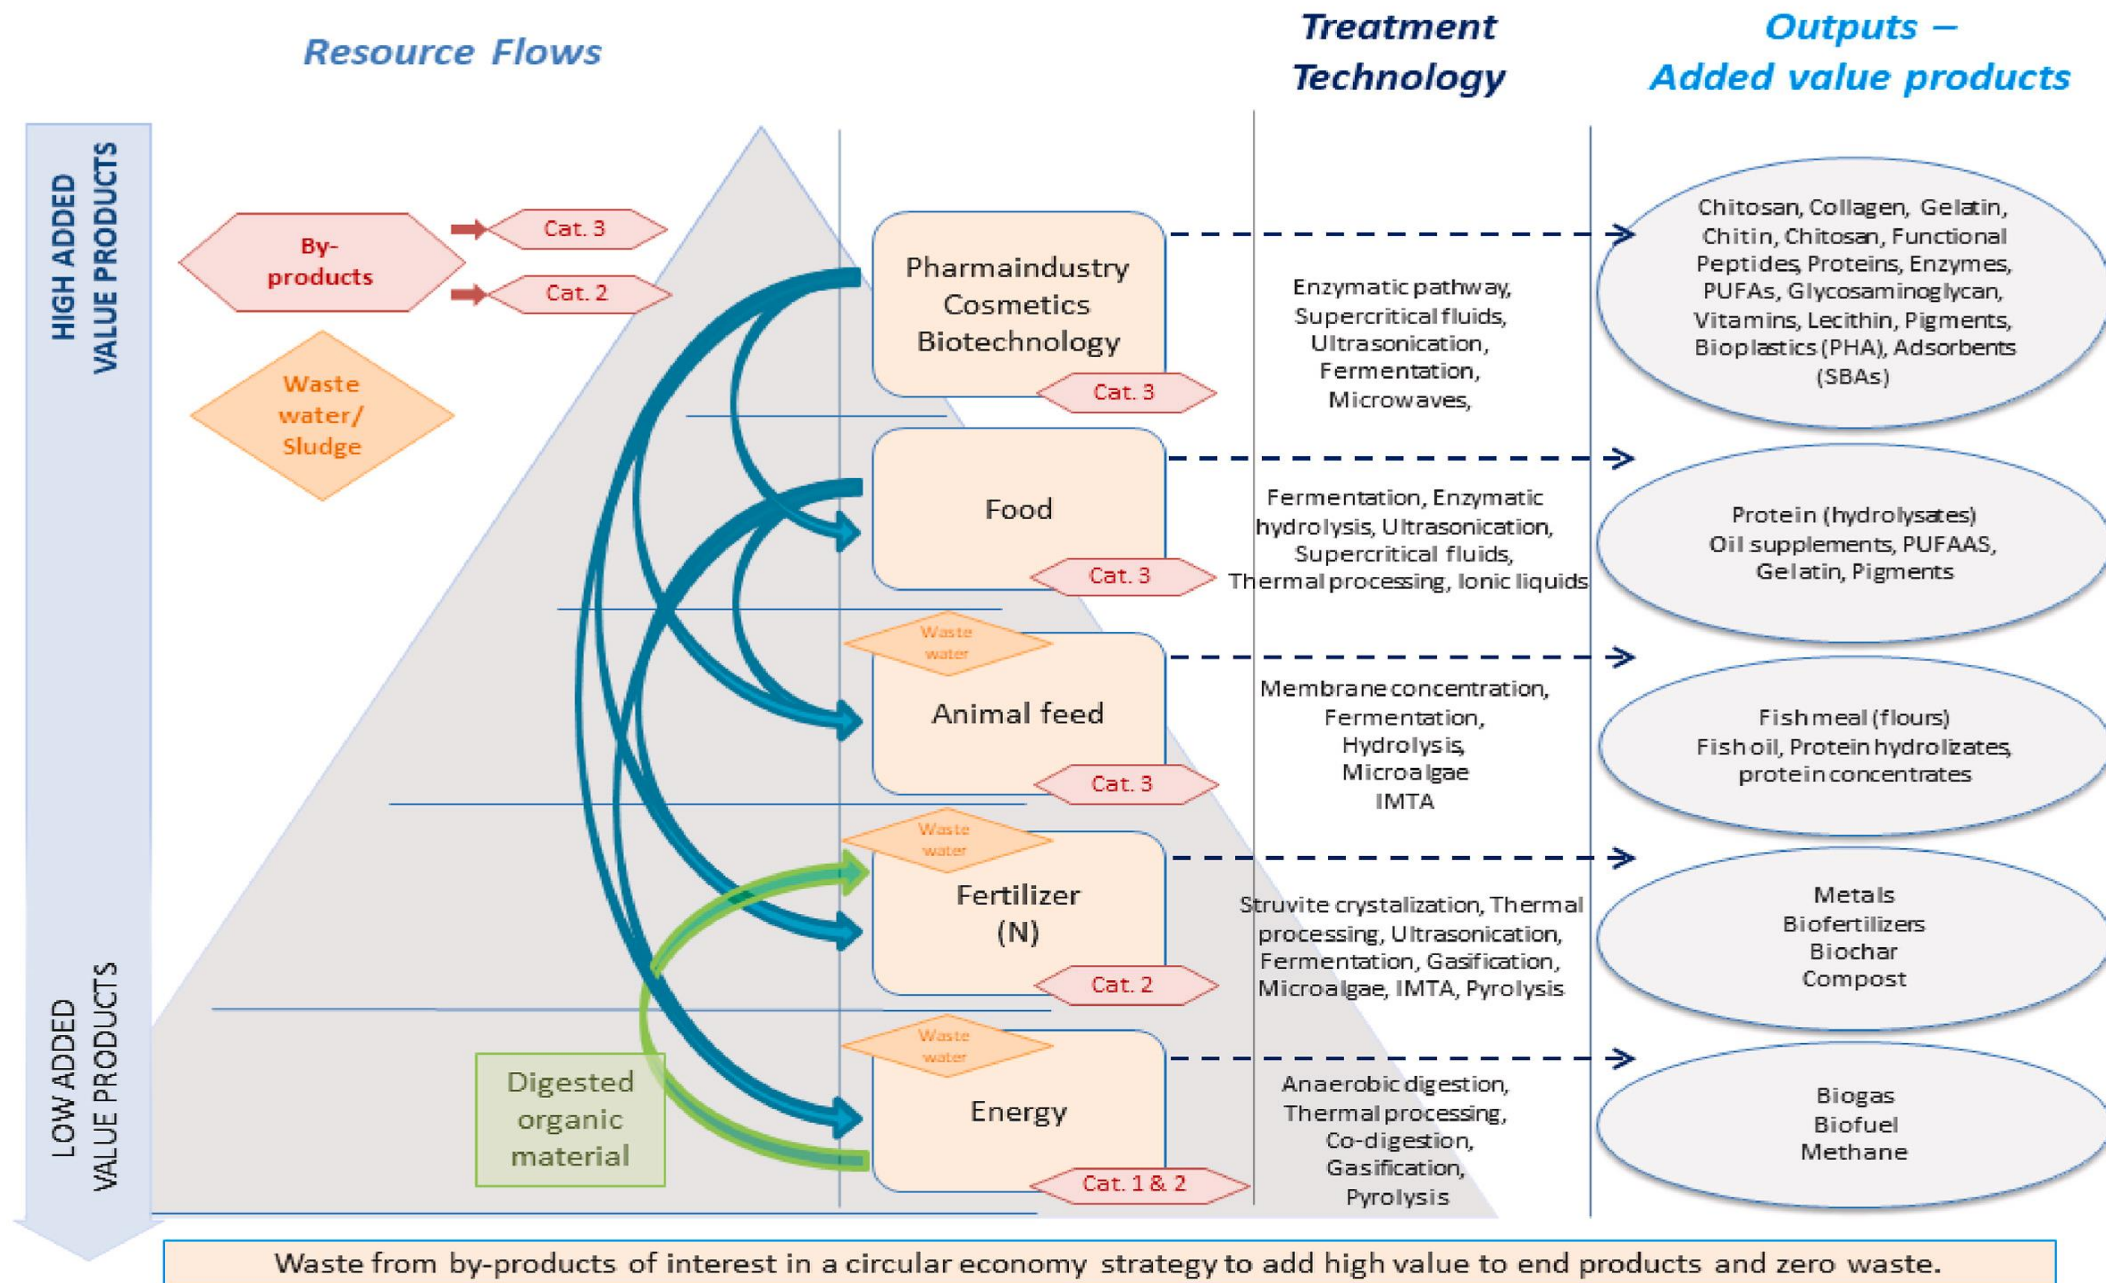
Resource Flows

Treatment Technology

Outputs – Added value products

HIGH ADDED VALUE PRODUCTS

By-products

Cat. 3

Cat. 2

Waste water/ Sludge

Pharmaindustry Cosmetics Biotechnology

Cat. 3

Enzymatic pathway, Supercritical fluids, Ultrasonication, Fermentation, Microwaves,

Chitosan, Collagen, Gelatin, Chitin, Chitosan, Functional Peptides, Proteins, Enzymes, PUFAs, Glycosaminoglycan, Vitamins, Lecithin, Pigments, Bioplastics (PHA), Adsorbents (SBAs)

Food

Cat. 3

Fermentation, Enzymatic hydrolysis, Ultrasonication, Supercritical fluids, Thermal processing, Ionic liquids

Protein (hydrolysates) Oil supplements, PUFAAS, Gelatin, Pigments

Waste water

Animal feed

Cat. 3

Membrane concentration, Fermentation, Hydrolysis, Microalgae IMTA

Fish meal (flours) Fish oil, Protein hydrolizates, protein concentrates

Waste water

Fertilizer (N)

Cat. 2

Struvite crystalization, Thermal processing, Ultrasonication, Fermentation, Gasification, Microalgae, IMTA, Pyrolysis

Metals Biofertilizers Biochar Compost

LOW ADDED VALUE PRODUCTS

Digested organic material

Waste water

Energy

Cat. 1 & 2

Anaerobic digestion, Thermal processing, Co-digestion, Gasification, Pyrolysis

Biogas Biofuel Methane

Waste from by-products of interest in a circular economy strategy to add high value to end products and zero waste.